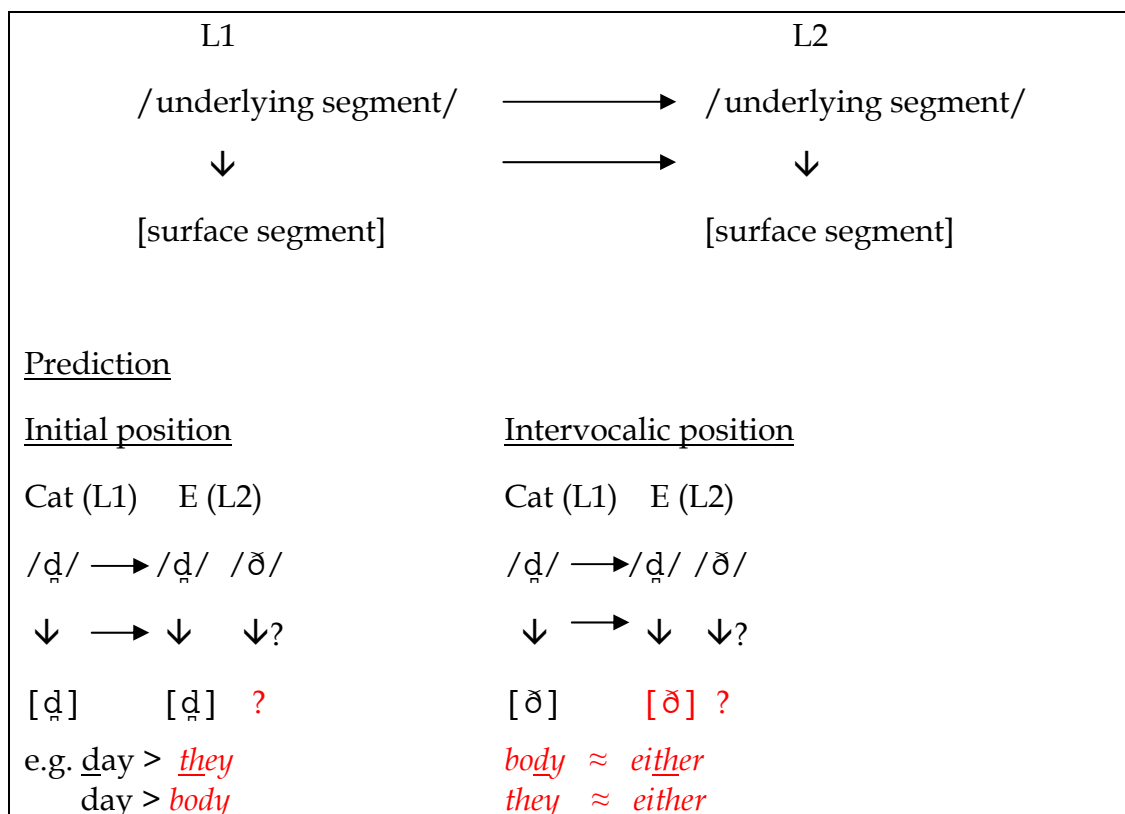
L1 L2

/underlying segment/ → /underlying segment/

↓ → ↓

[surface segment] [surface segment]

Prediction

Initial position

Cat (L1) E (L2)

/d̪/ → /d̪/ /ð/

↓ → ↓ ↓?

[d̪] [d̪] ?

e.g. day > they

day > body

Intervocalic position

Cat (L1) E (L2)

/d̪/ → /d̪/ /ð/

↓ → ↓ ↓?

[ð] [ð] ?

body ≈ either

they ≈ either